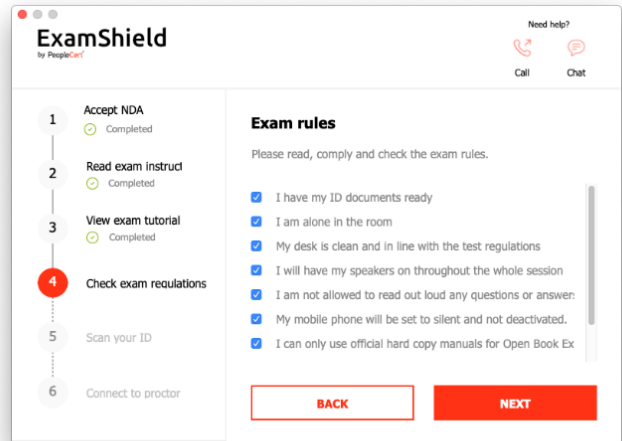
ExamShield
by PeopleCert

Need help?
Call
Chat

1 Accept NDA
Completed

2 Read exam instruct
Completed

3 View exam tutorial
Completed

4 Check exam regulations

5 Scan your ID

6 Connect to proctor

Exam rules

Please read, comply and check the exam rules.

I have my ID documents ready
I am alone in the room
My desk is clean and in line with the test regulations
I will have my speakers on throughout the whole session
I am not allowed to read out loud any questions or answers
My mobile phone will be set to silent and not deactivated.
I can only use official hard copy manuals for Open Book Ex

BACK
NEXT